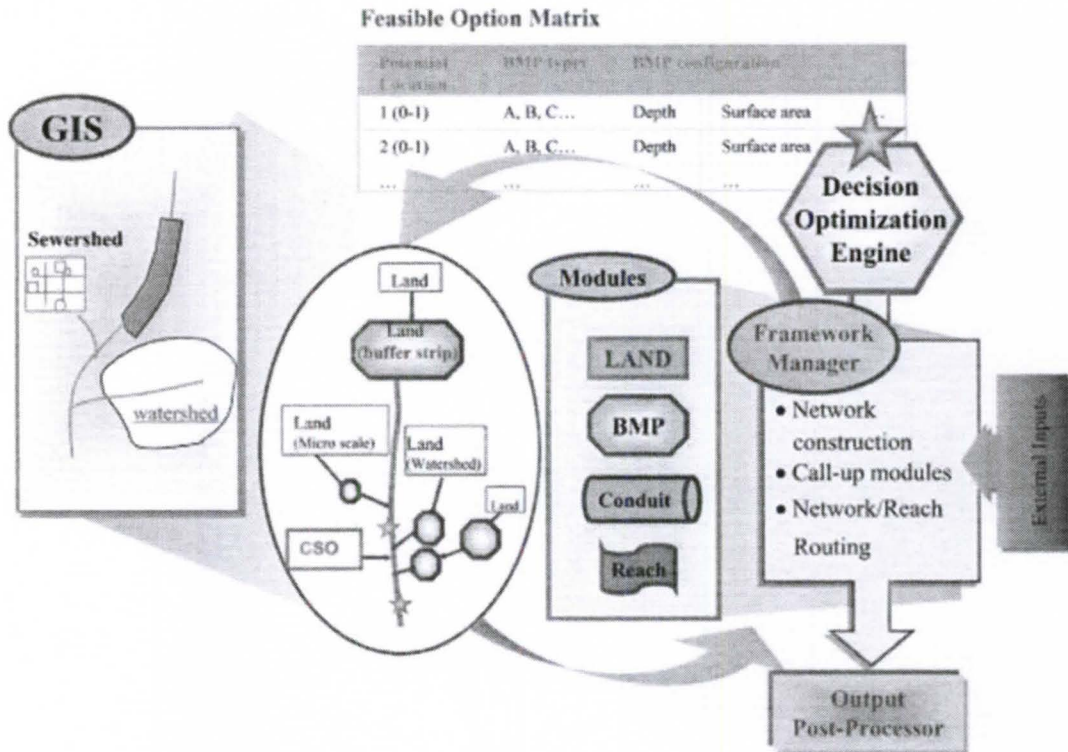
Feasible Option Matrix

| Potential Location | BMP types | BMP configuration | |
|---|---|---|---|
| 1 (0-1) | A, B, C… | Depth | Surface area |
| 2 (0-1) | A, B, C… | Depth | Surface area |
| … | … | … | … |

GIS

Sewershed

watershed

Land

Land (buffer strip)

Land (Micro scale)

Land (Watershed)

Land

CSO

Modules

LAND

BMP

Conduit

Reach

Decision Optimization Engine

Framework Manager

• Network construction
• Call-up modules
• Network/Reach Routing

External Inputs

Output Post-Processor